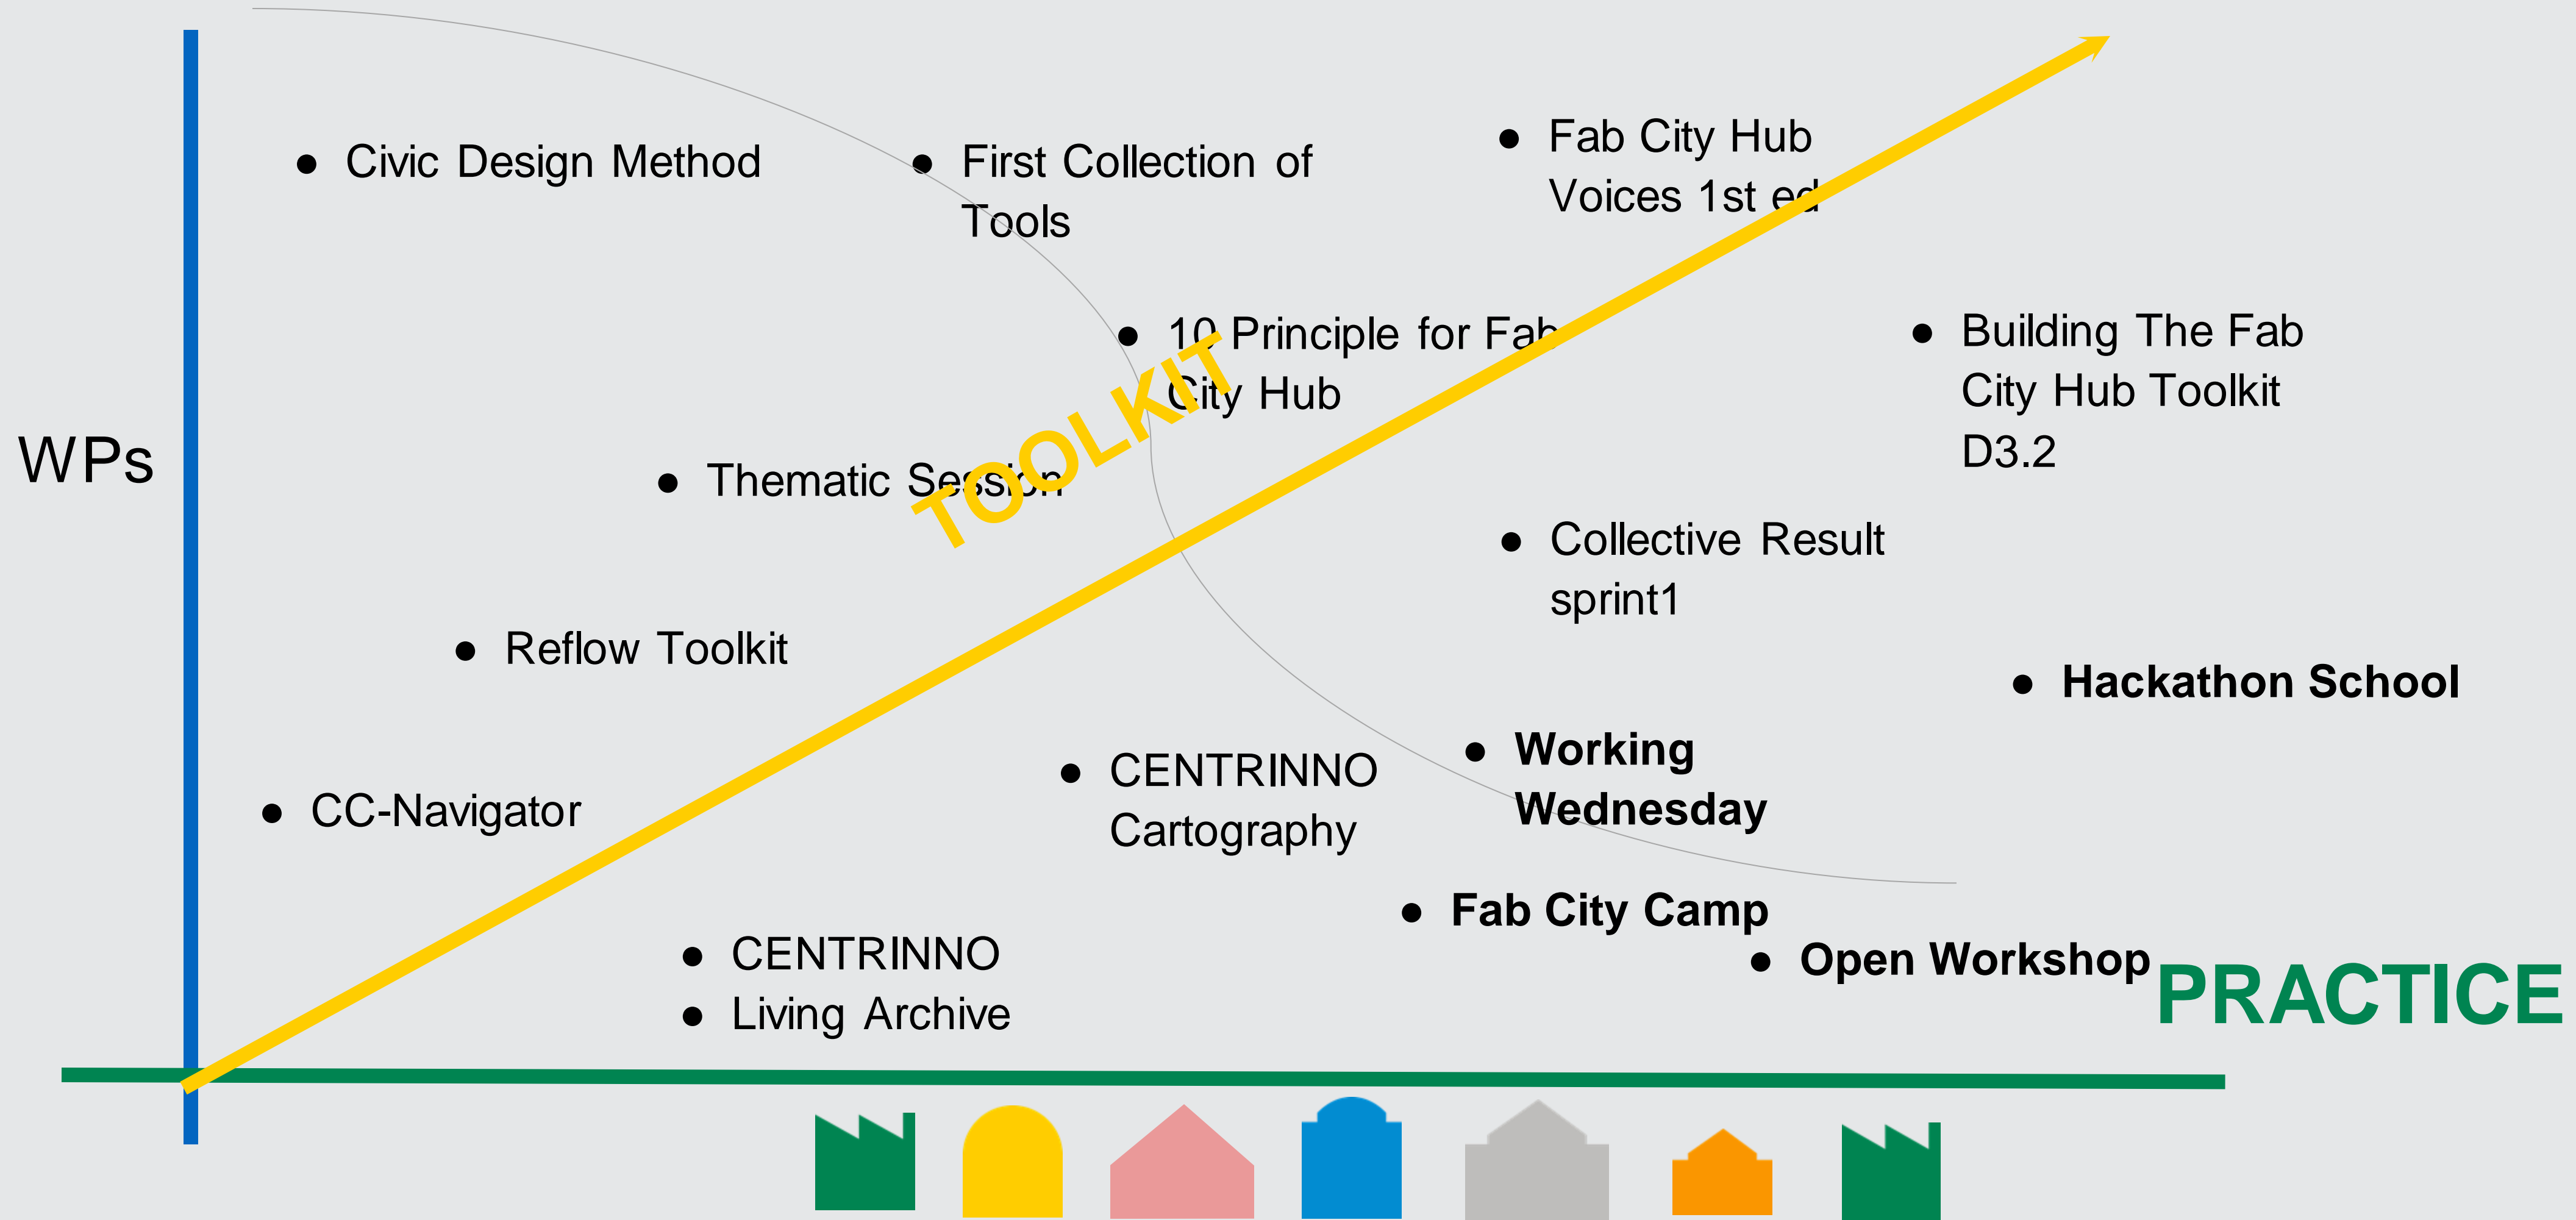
WPs

- Civic Design Method
- First Collection of Tools
- Fab City Hub Voices 1st ed
- 10 Principle for Fab City Hub
- Building The Fab City Hub Toolkit D3.2
- Thematic Session

TOOLKIT

- Collective Result sprint1
- Reflow Toolkit
- Hackathon School
- Working Wednesday
- CENTRINNO Cartography
- CC-Navigator
- Fab City Camp
- Open Workshop
- CENTRINNO
- Living Archive

PRACTICE